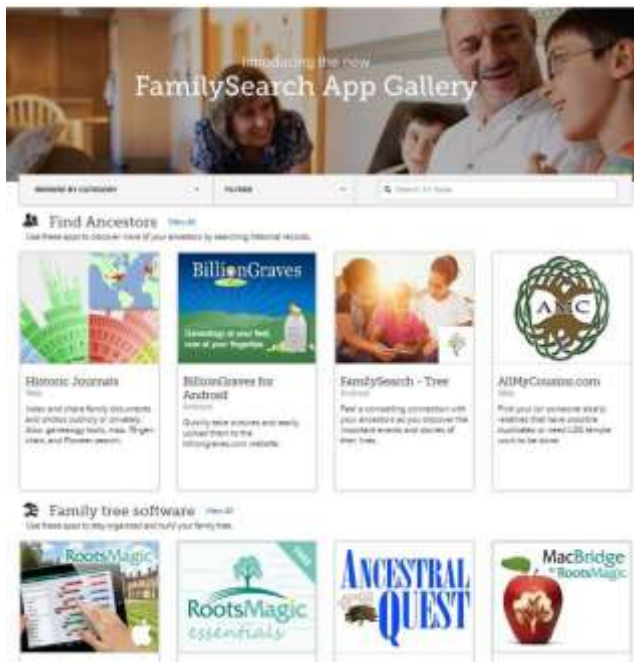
Introducing the new
FamilySearch App Gallery

BROWSE BY CATEGORY
FILTERS
Search All Apps

Find Ancestors View All
Use these apps to discover more of your ancestors by searching historical records.

Historic Journals
Web
Index and share family documents and photos publicly or privately. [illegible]

BillionGraves
Genealogy at your feet, now at your fingertips
BillionGraves for Android
Android
Quickly take pictures and easily upload them to the billiongraves.com website.

FamilySearch - Tree
Android
Feel a compelling connection with your ancestors as you discover the important events and stories of their lives.

AMC
AllMyCousins.com
Web
Find your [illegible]

Family tree software View All
Use these apps to stay organized and build your family tree.

RootsMagic

FREE
RootsMagic essentials

ANCESTRAL QUEST

MacBridge for RootsMagic